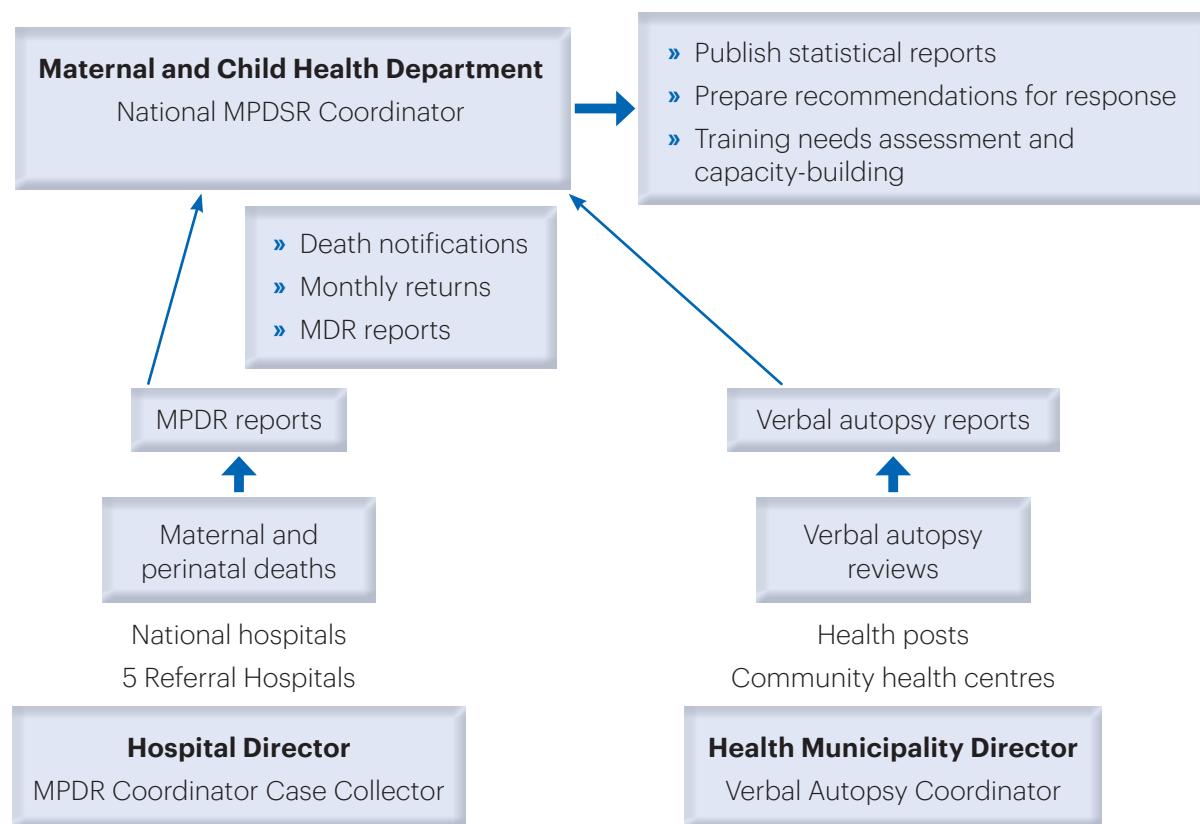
**Maternal and Child Health Department**
National MPDSR Coordinator

» Publish statistical reports
» Prepare recommendations for response
» Training needs assessment and capacity-building

» Death notifications
» Monthly returns
» MDR reports

MPDR reports

Verbal autopsy reports

Maternal and perinatal deaths

Verbal autopsy reviews

National hospitals
5 Referral Hospitals

Health posts
Community health centres

**Hospital Director**
MPDR Coordinator Case Collector

**Health Municipality Director**
Verbal Autopsy Coordinator